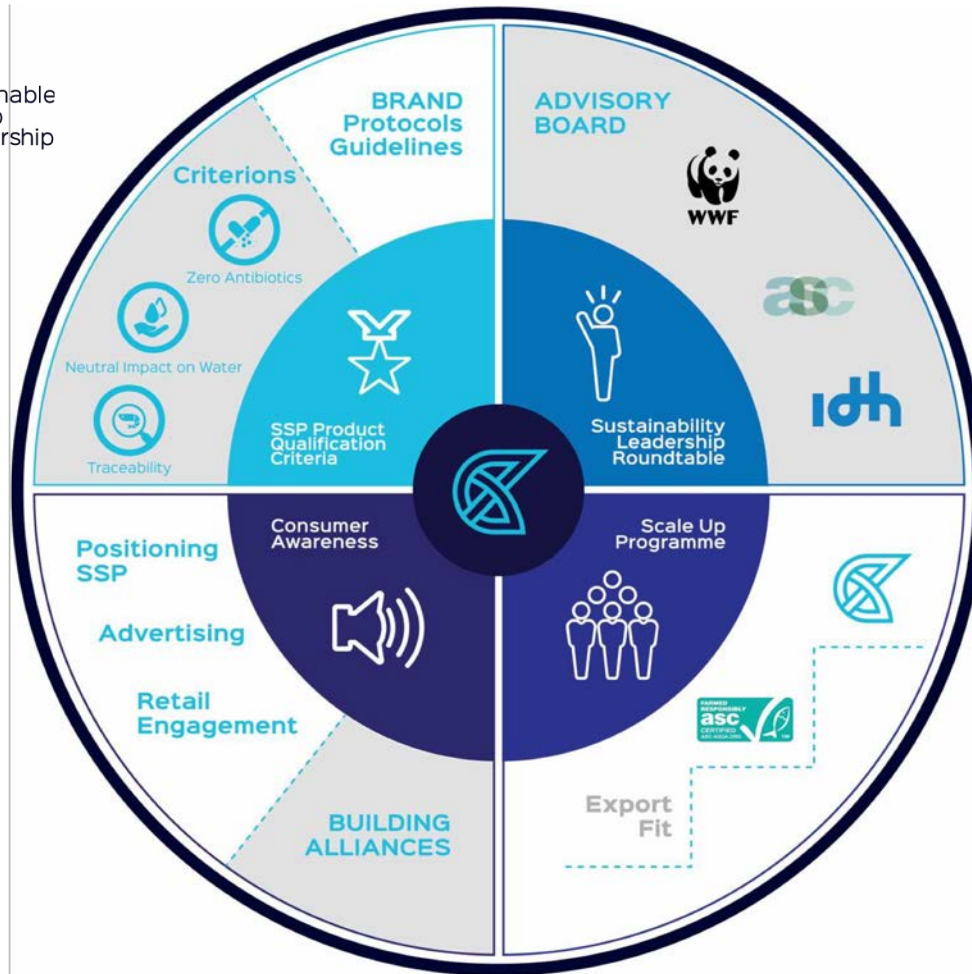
nable
p
rship

BRAND Protocols Guidelines

Criterions

Zero Antibiotics

Neutral Impact on Water

Traceability

SSP Product Qualification Criteria

ADVISORY BOARD

WWF

asc

idh

Sustainability Leadership Roundtable

Consumer Awareness

Positioning SSP

Advertising

Retail Engagement

BUILDING ALLIANCES

Scale Up Programme

FARMED RESPONSIBLY asc CERTIFIED

Export Fit